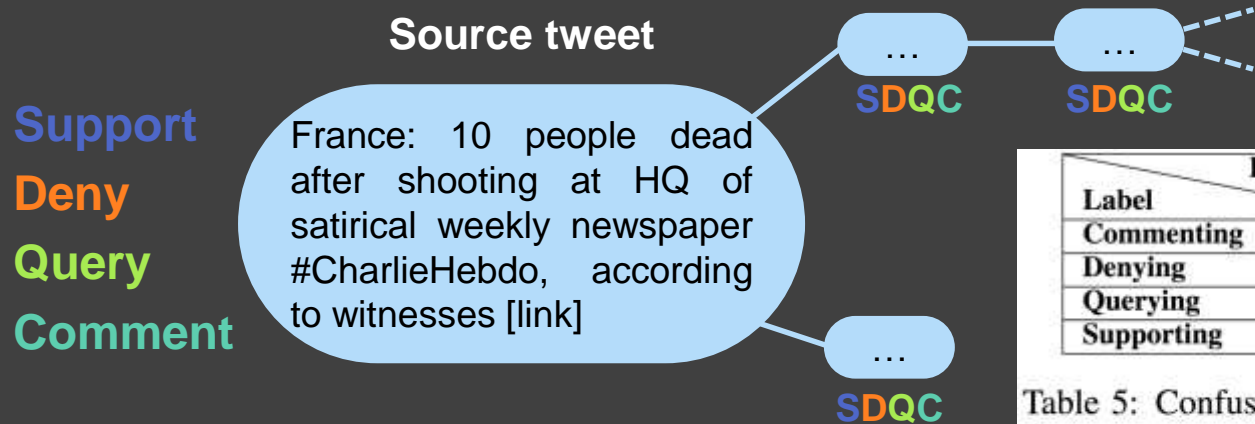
Source tweet

Support
Deny
Query
Comment

France: 10 people dead after shooting at HQ of satirical weekly newspaper #CharlieHebdo, according to witnesses [link]

…
SDQC

…
SDQC

…
SDQC

| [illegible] |
|---|
| Label |
| Commenting |
| Denying |
| Querying |
| Supporting |

Table 5: Confus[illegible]